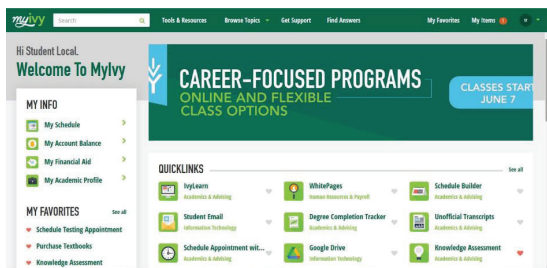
myivy Search

Tools & Resources Browse Topics Get Support Find Answers My Favorites My Items 1 v

Hi Student Local.

Welcome To MyIvy

CAREER-FOCUSED PROGRAMS

ONLINE AND FLEXIBLE CLASS OPTIONS

CLASSES START JUNE 7

MY INFO

My Schedule

My Account Balance

My Financial Aid

My Academic Profile

MY FAVORITES See all

Schedule Testing Appointment

Purchase Textbooks

Knowledge Assessment

QUICKLINKS See all

IvyLearn
Academics & Advising

WhitePages
Human Resources & Payroll

Schedule Builder
Academics & Advising

Student Email
Information Technology

Degree Completion Tracker
Academics & Advising

Unofficial Transcripts
Academics & Advising

Schedule Appointment wit...
Academics & Advising

Google Drive
Information Technology

Knowledge Assessment
Academics & Advising